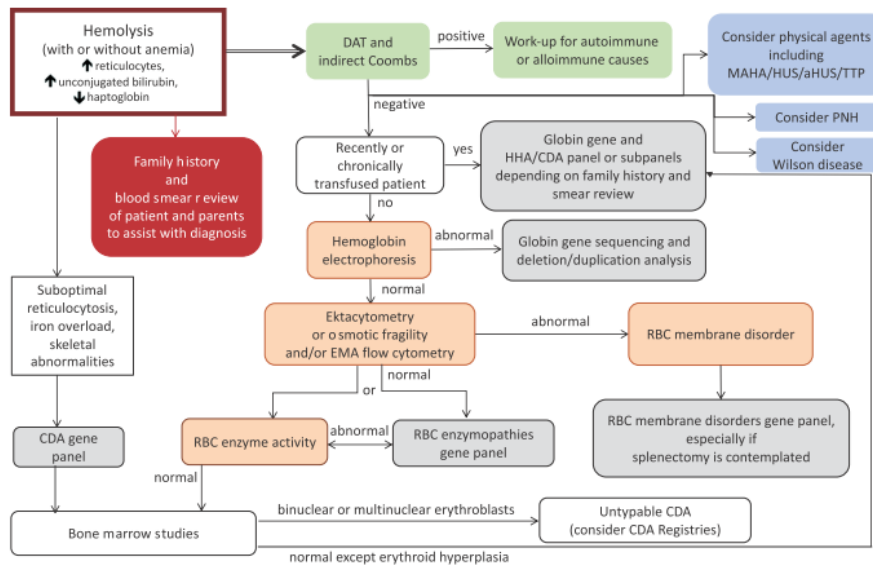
Hemolysis
(with or without anemia)
↑ reticulocytes,
↑ unconjugated bilirubin,
↓ haptoglobin

DAT and indirect Coombs

positive

Work-up for autoimmune or alloimmune causes

Consider physical agents including MAHA/HUS/aHUS/TTP

Consider PNH

Consider Wilson disease

negative

Family history and blood smear review of patient and parents to assist with diagnosis

Recently or chronically transfused patient

yes

Globin gene and HHA/CDA panel or subpanels depending on family history and smear review

no

Hemoglobin electrophoresis

abnormal

Globin gene sequencing and deletion/duplication analysis

normal

Suboptimal reticulocytosis, iron overload, skeletal abnormalities

Ektacytometry or osmotic fragility and/or EMA flow cytometry

abnormal

RBC membrane disorder

or

normal

RBC membrane disorders gene panel, especially if splenectomy is contemplated

CDA gene panel

RBC enzyme activity

abnormal

RBC enzymopathies gene panel

normal

Bone marrow studies

binuclear or multinuclear erythroblasts

Untypable CDA (consider CDA Registries)

normal except erythroid hyperplasia